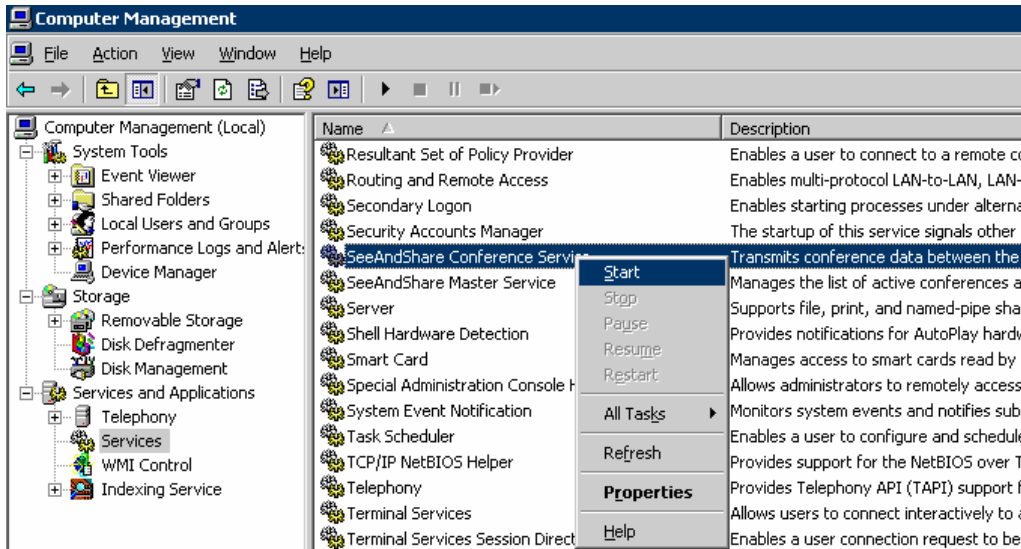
Computer Management

File Action View Window Help

Computer Management (Local)
System Tools
Event Viewer
Shared Folders
Local Users and Groups
Performance Logs and Alerts
Device Manager
Storage
Removable Storage
Disk Defragmenter
Disk Management
Services and Applications
Telephony
Services
WMI Control
Indexing Service

| Name | Description |
|---|---|
| Resultant Set of Policy Provider | Enables a user to connect to a remote c |
| Routing and Remote Access | Enables multi-protocol LAN-to-LAN, LAN- |
| Secondary Logon | Enables starting processes under alterna |
| Security Accounts Manager | The startup of this service signals other |
| SeeAndShare Conference Servic | Transmits conference data between the |
| SeeAndShare Master Service | Manages the list of active conferences a |
| Server | Supports file, print, and named-pipe sha |
| Shell Hardware Detection | Provides notifications for AutoPlay hardw |
| Smart Card | Manages access to smart cards read by |
| Special Administration Console H | Allows administrators to remotely access |
| System Event Notification | Monitors system events and notifies sub |
| Task Scheduler | Enables a user to configure and schedule |
| TCP/IP NetBIOS Helper | Provides support for the NetBIOS over T |
| Telephony | Provides Telephony API (TAPI) support f |
| Terminal Services | Allows users to connect interactively to a |
| Terminal Services Session Direct | Enables a user connection request to be |

Start
Stop
Pause
Resume
Restart
All Tasks
Refresh
Properties
Help